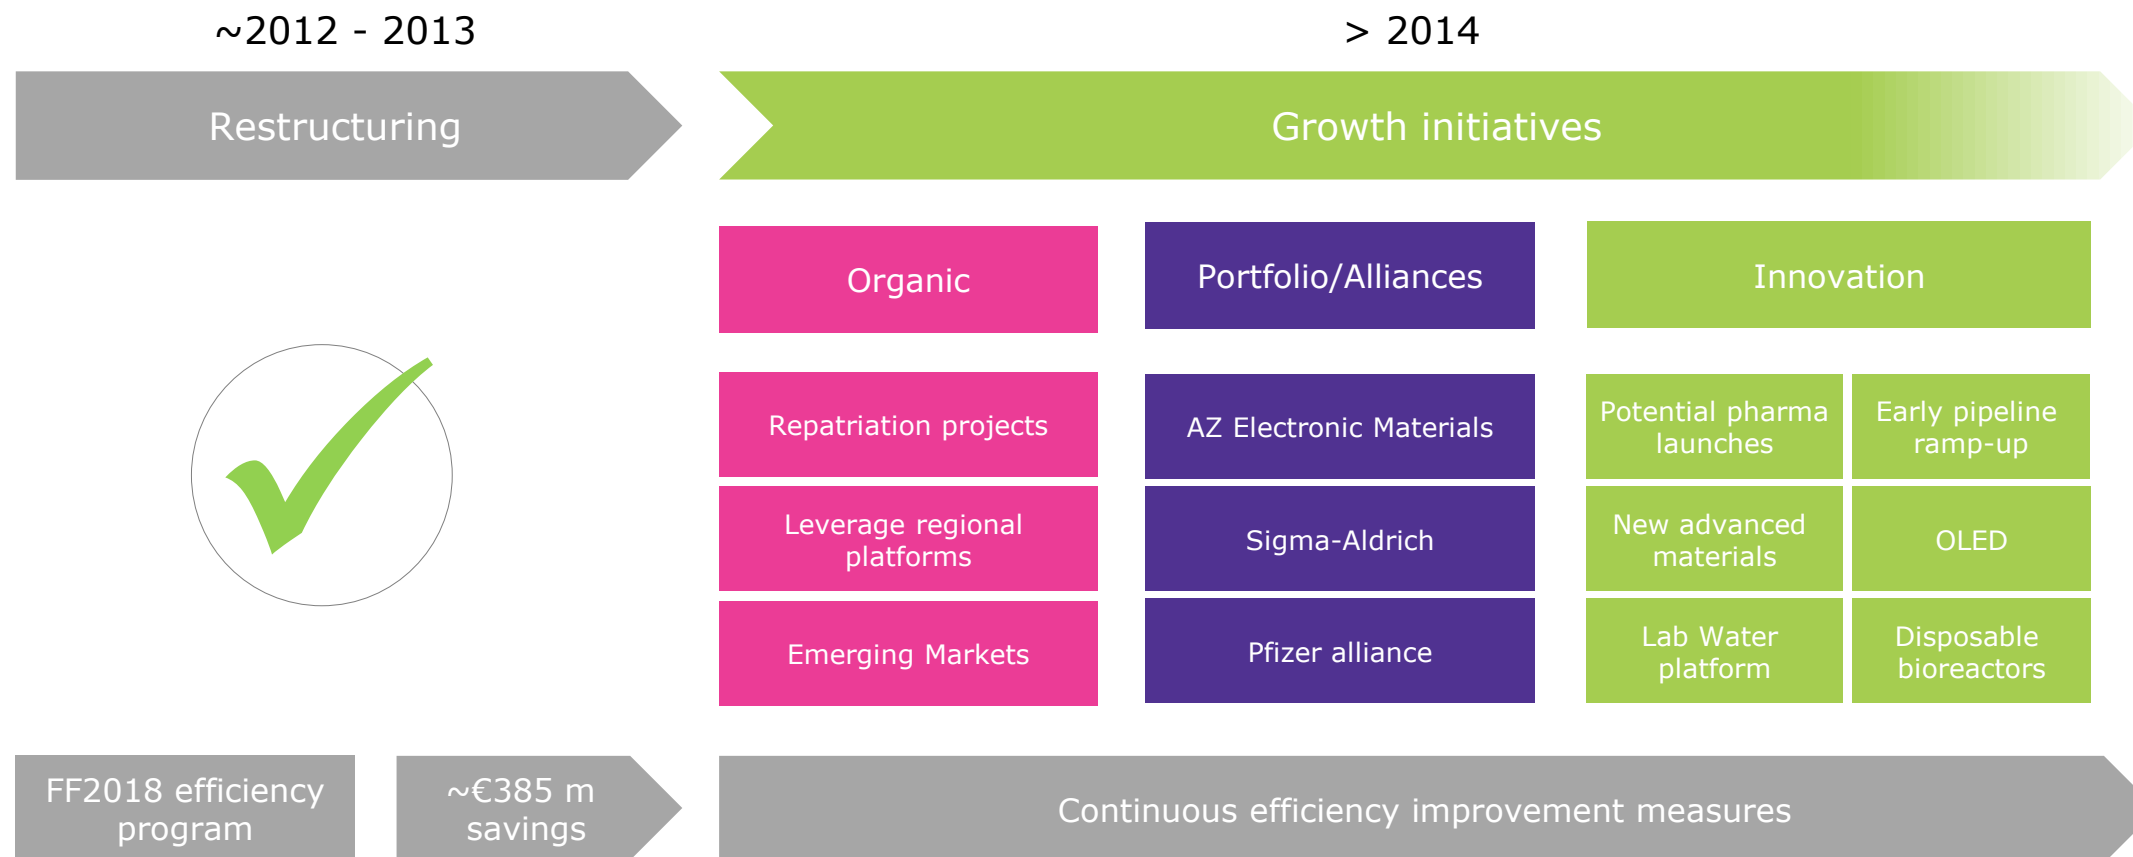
~2012 - 2013

> 2014

Restructuring

Growth initiatives

Organic

Portfolio/Alliances

Innovation

Repatriation projects

Leverage regional platforms

Emerging Markets

AZ Electronic Materials

Sigma-Aldrich

Pfizer alliance

Potential pharma launches

Early pipeline ramp-up

New advanced materials

OLED

Lab Water platform

Disposable bioreactors

FF2018 efficiency program

~€385 m savings

Continuous efficiency improvement measures